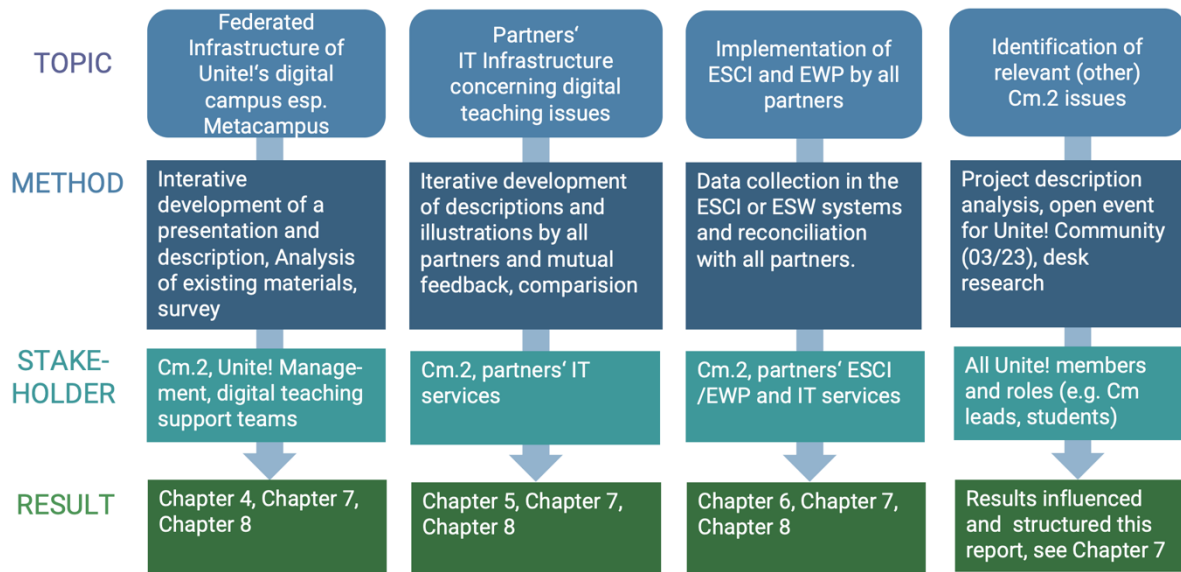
TOPIC

Federated Infrastructure of Unite!'s digital campus esp. Metacampus

Partners' IT Infrastructure concerning digital teaching issues

Implementation of ESCI and EWP by all partners

Identification of relevant (other) Cm.2 issues

METHOD

Interative development of a presentation and description, Analysis of existing materials, survey

Iterative development of descriptions and illustrations by all partners and mutual feedback, comparision

Data collection in the ESCI or ESW systems and reconciliation with all partners.

Project description analysis, open event for Unite! Community (03/23), desk research

STAKEHOLDER

Cm.2, Unite! Management, digital teaching support teams

Cm.2, partners' IT services

Cm.2, partners' ESCI /EWP and IT services

All Unite! members and roles (e.g. Cm leads, students)

RESULT

Chapter 4, Chapter 7, Chapter 8

Chapter 5, Chapter 7, Chapter 8

Chapter 6, Chapter 7, Chapter 8

Results influenced and structured this report, see Chapter 7